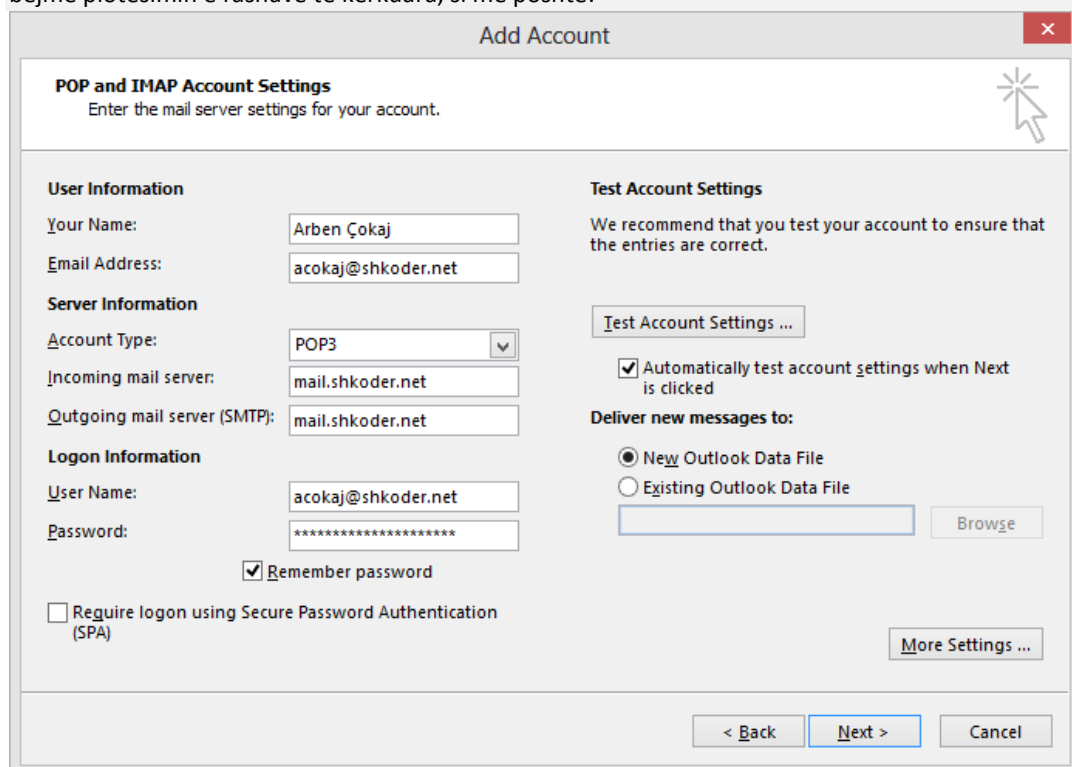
Add Account

POP and IMAP Account Settings
Enter the mail server settings for your account.

User Information

Your Name: Arben Çokaj

Email Address: acokaj@shkoder.net

Server Information

Account Type: POP3

Incoming mail server: mail.shkoder.net

Outgoing mail server (SMTP): mail.shkoder.net

Logon Information

User Name: acokaj@shkoder.net

Password: ********************

Remember password

Require logon using Secure Password Authentication (SPA)

Test Account Settings

We recommend that you test your account to ensure that the entries are correct.

Test Account Settings ...

Automatically test account settings when Next is clicked

Deliver new messages to:

New Outlook Data File

Existing Outlook Data File

Browse

More Settings ...

< Back

Next >

Cancel